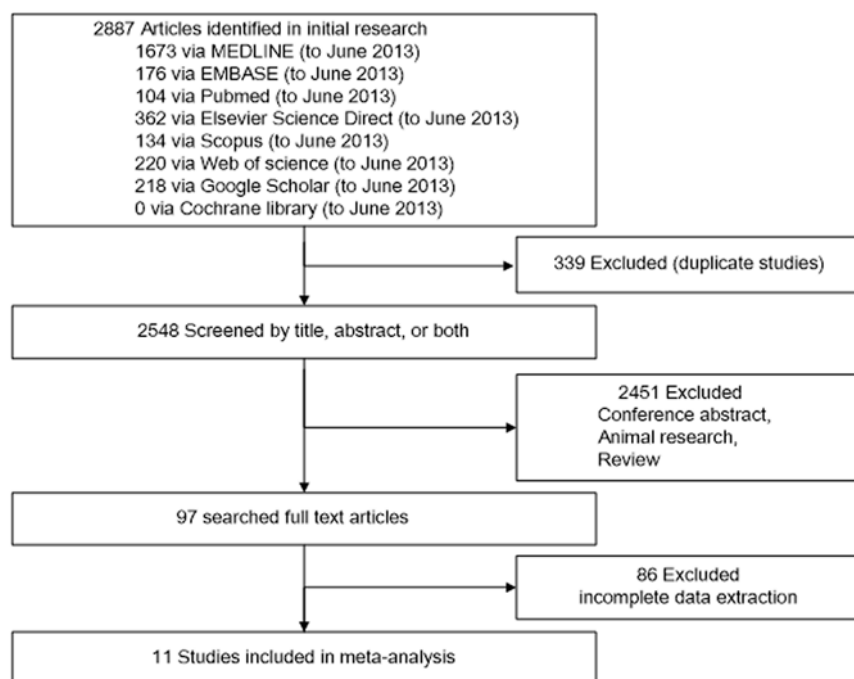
2887 Articles identified in initial research
1673 via MEDLINE (to June 2013)
176 via EMBASE (to June 2013)
104 via Pubmed (to June 2013)
362 via Elsevier Science Direct (to June 2013)
134 via Scopus (to June 2013)
220 via Web of science (to June 2013)
218 via Google Scholar (to June 2013)
0 via Cochrane library (to June 2013)

339 Excluded (duplicate studies)

2548 Screened by title, abstract, or both

2451 Excluded
Conference abstract,
Animal research,
Review

97 searched full text articles

86 Excluded
incomplete data extraction

11 Studies included in meta-analysis